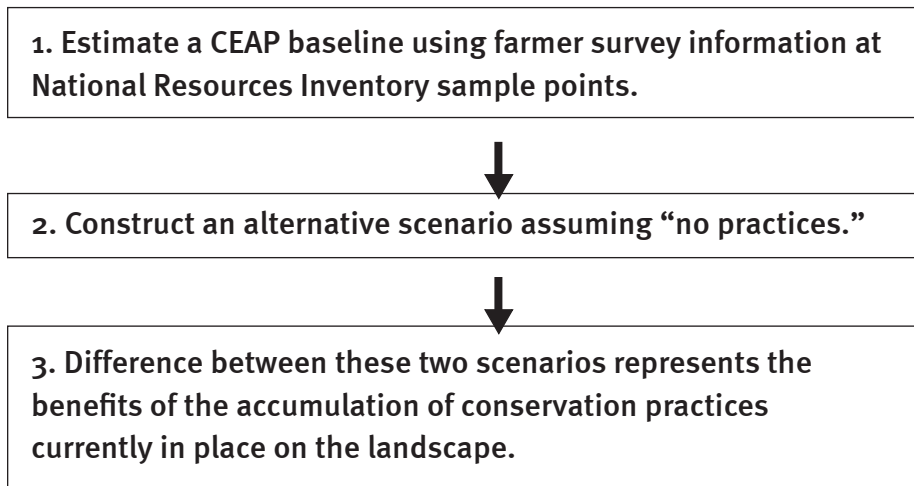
1. Estimate a CEAP baseline using farmer survey information at National Resources Inventory sample points.

2. Construct an alternative scenario assuming “no practices.”

3. Difference between these two scenarios represents the benefits of the accumulation of conservation practices currently in place on the landscape.